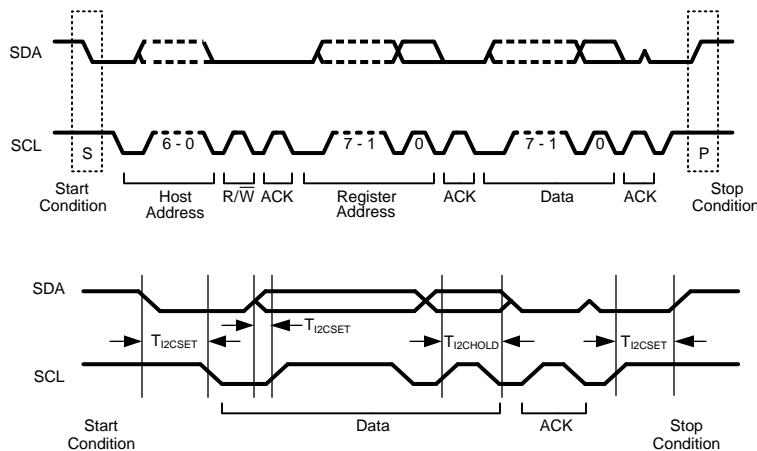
SDA

SCL

S

6 - 0

7 - 1

0

7 - 1

0

P

Start Condition

Host Address

R/$\overline{W}$

ACK

Register Address

ACK

Data

ACK

Stop Condition

SDA

$T_{I2CSET}$

$T_{I2CSET}$

$T_{I2CHOLD}$

$T_{I2CSET}$

SCL

Start Condition

Data

ACK

Stop Condition